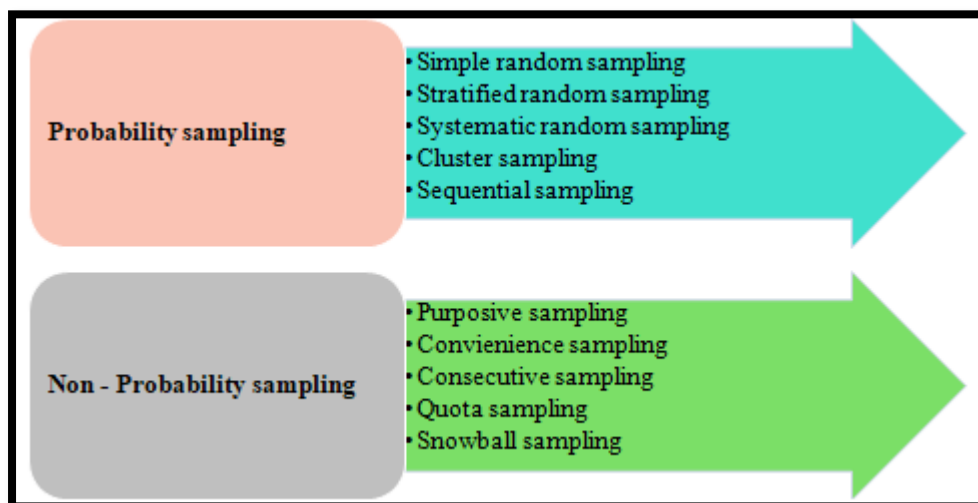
Probability sampling

• Simple random sampling
• Stratified random sampling
• Systematic random sampling
• Cluster sampling
• Sequential sampling

Non - Probability sampling

• Purposive sampling
• Convienience sampling
• Consecutive sampling
• Quota sampling
• Snowball sampling